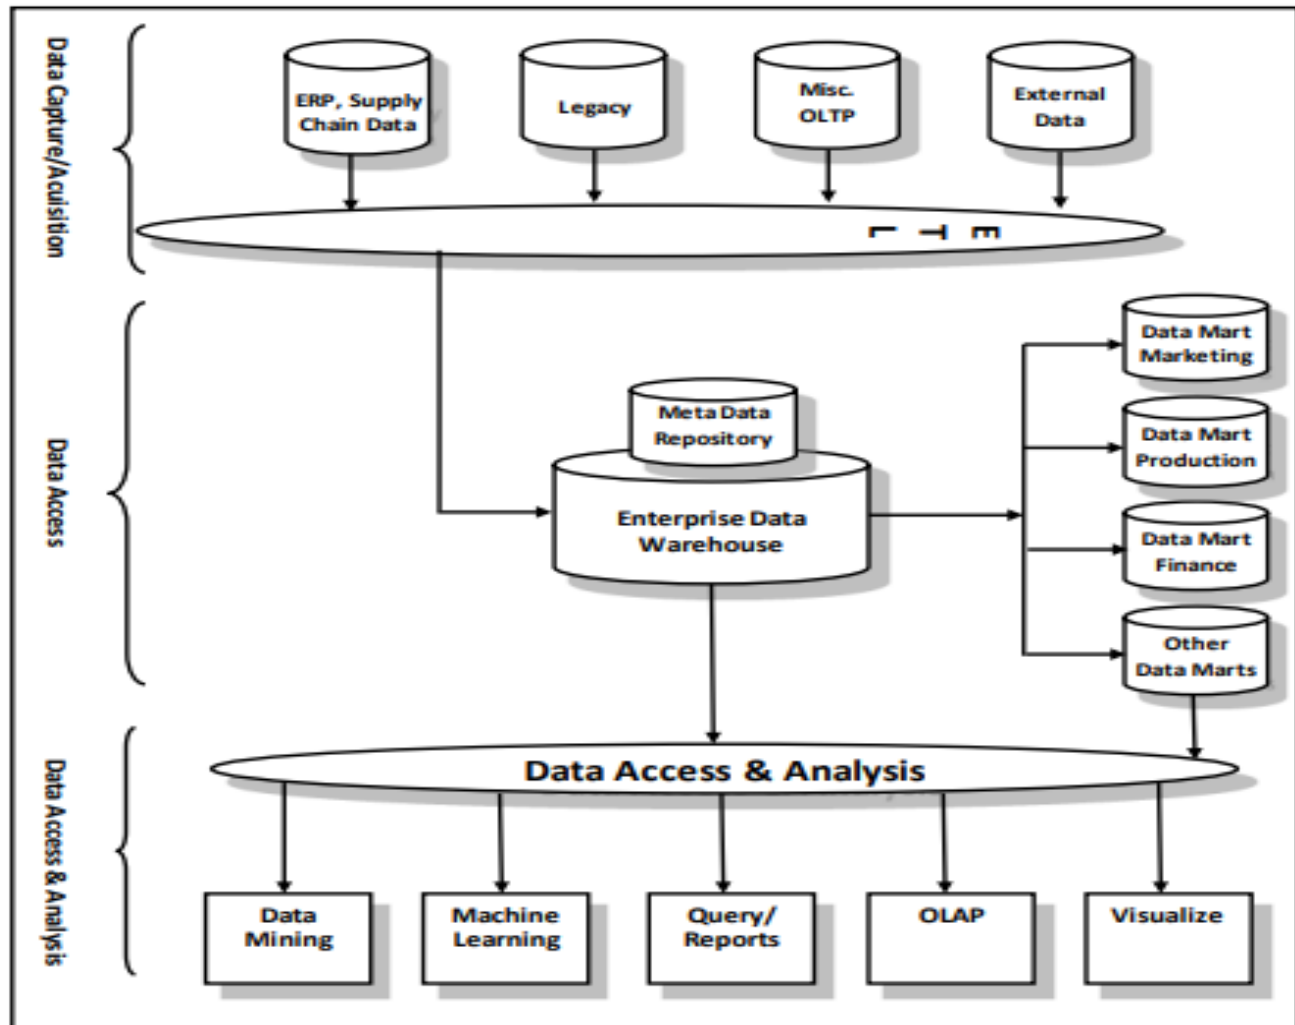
Data Capture/Acuisition

ERP, Supply Chain Data

Legacy

Misc. OLTP

External Data

E T L

Data Access

Meta Data Repository

Enterprise Data Warehouse

Data Mart Marketing

Data Mart Production

Data Mart Finance

Other Data Marts

Data Access & Analysis

Data Access & Analysis

Data Mining

Machine Learning

Query/ Reports

OLAP

Visualize